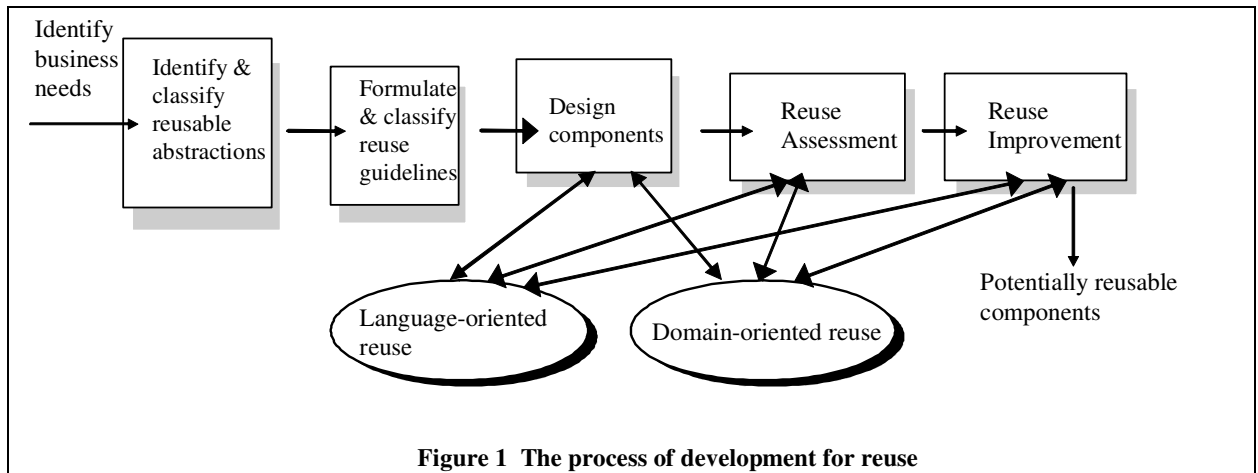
Identify business needs

Identify & classify reusable abstractions

Formulate & classify reuse guidelines

Design components

Reuse Assessment

Reuse Improvement

Language-oriented reuse

Domain-oriented reuse

Potentially reusable components

**Figure 1 The process of development for reuse**